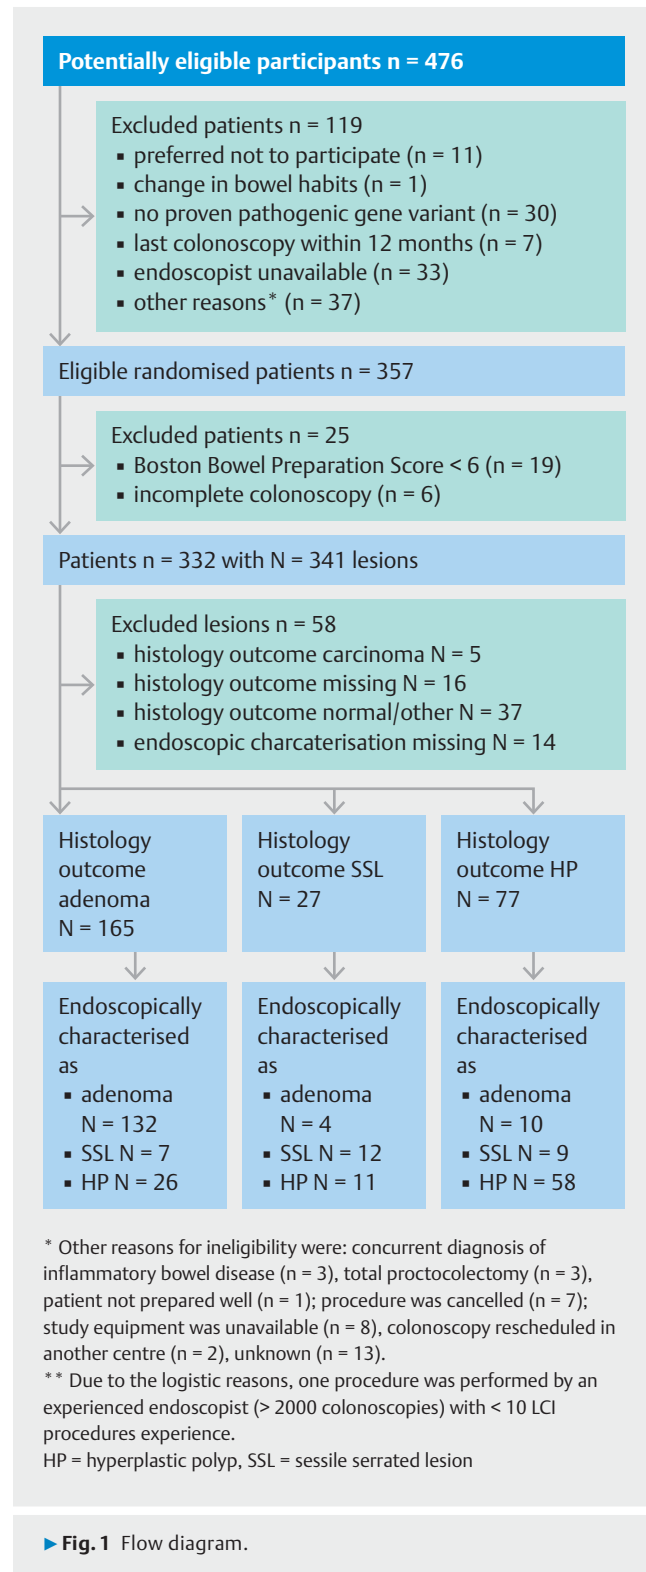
Potentially eligible participants n = 476

Excluded patients n = 119
▪ preferred not to participate (n = 11)
▪ change in bowel habits (n = 1)
▪ no proven pathogenic gene variant (n = 30)
▪ last colonoscopy within 12 months (n = 7)
▪ endoscopist unavailable (n = 33)
▪ other reasons* (n = 37)

Eligible randomised patients n = 357

Excluded patients n = 25
▪ Boston Bowel Preparation Score < 6 (n = 19)
▪ incomplete colonoscopy (n = 6)

Patients n = 332 with N = 341 lesions

Excluded lesions n = 58
▪ histology outcome carcinoma N = 5
▪ histology outcome missing N = 16
▪ histology outcome normal/other N = 37
▪ endoscopic charcaterisation missing N = 14

Histology outcome adenoma N = 165

Histology outcome SSL N = 27

Histology outcome HP N = 77

Endoscopically characterised as
▪ adenoma N = 132
▪ SSL N = 7
▪ HP N = 26

Endoscopically characterised as
▪ adenoma N = 4
▪ SSL N = 12
▪ HP N = 11

Endoscopically characterised as
▪ adenoma N = 10
▪ SSL N = 9
▪ HP N = 58

* Other reasons for ineligibility were: concurrent diagnosis of inflammatory bowel disease (n = 3), total proctocolectomy (n = 3), patient not prepared well (n = 1); procedure was cancelled (n = 7); study equipment was unavailable (n = 8), colonoscopy rescheduled in another centre (n = 2), unknown (n = 13).
** Due to the logistic reasons, one procedure was performed by an experienced endoscopist (> 2000 colonoscopies) with < 10 LCI procedures experience.
HP = hyperplastic polyp, SSL = sessile serrated lesion

▶ Fig. 1 Flow diagram.